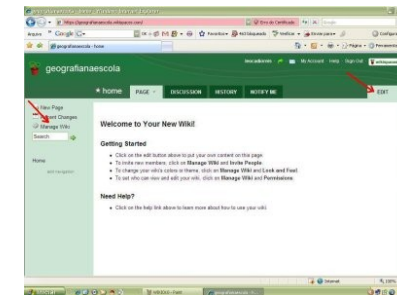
geografianaescola
home PAGE DISCUSSION HISTORY NOTIFY ME
EDIT
View Page
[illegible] Changes
Manage Wiki
Search
Home
Welcome to Your New Wiki!
Getting Started
Click on the edit button above to put your own content on this page.
To invite new members, click on Manage Wiki and Invite People.
To change your wiki's colors or theme, click on Manage Wiki and Look and Feel.
To set who can view and edit your wiki, click on Manage Wiki and Permissions.
Need Help?
Click on the help link above to learn more about how to use your wiki.